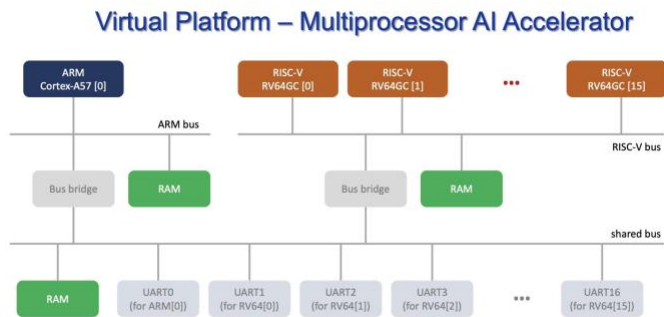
Virtual Platform – Multiprocessor AI Accelerator

ARM
Cortex-A57 [0]

RISC-V
RV64GC [0]

RISC-V
RV64GC [1]

•••

RISC-V
RV64GC [15]

ARM bus

RISC-V bus

Bus bridge

RAM

Bus bridge

RAM

shared bus

RAM

UART0
(for ARM[0])

UART1
(for RV64[0])

UART2
(for RV64[1])

UART3
(for RV64[2])

•••

UART16
(for RV64[15])